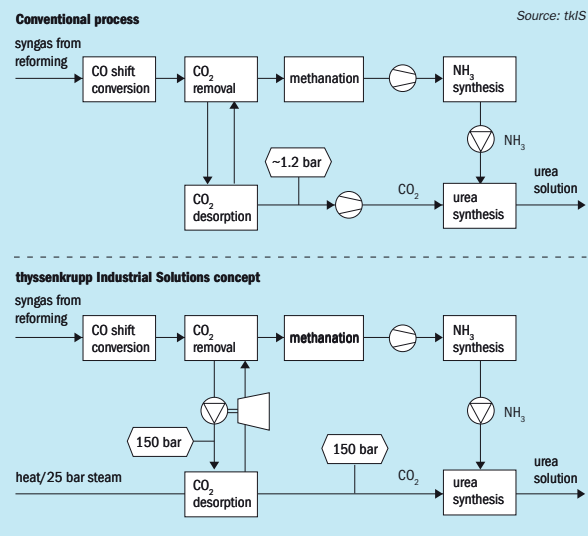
Conventional process

Source: tkIS

syngas from reforming

CO shift conversion

$CO_2$ removal

methanation

$NH_3$ synthesis

$NH_3$

~1.2 bar

$CO_2$ desorption

$CO_2$

urea synthesis

urea solution

thyssenkrupp Industrial Solutions concept

syngas from reforming

CO shift conversion

$CO_2$ removal

methanation

$NH_3$ synthesis

$NH_3$

150 bar

150 bar

heat/25 bar steam

$CO_2$ desorption

$CO_2$

urea synthesis

urea solution